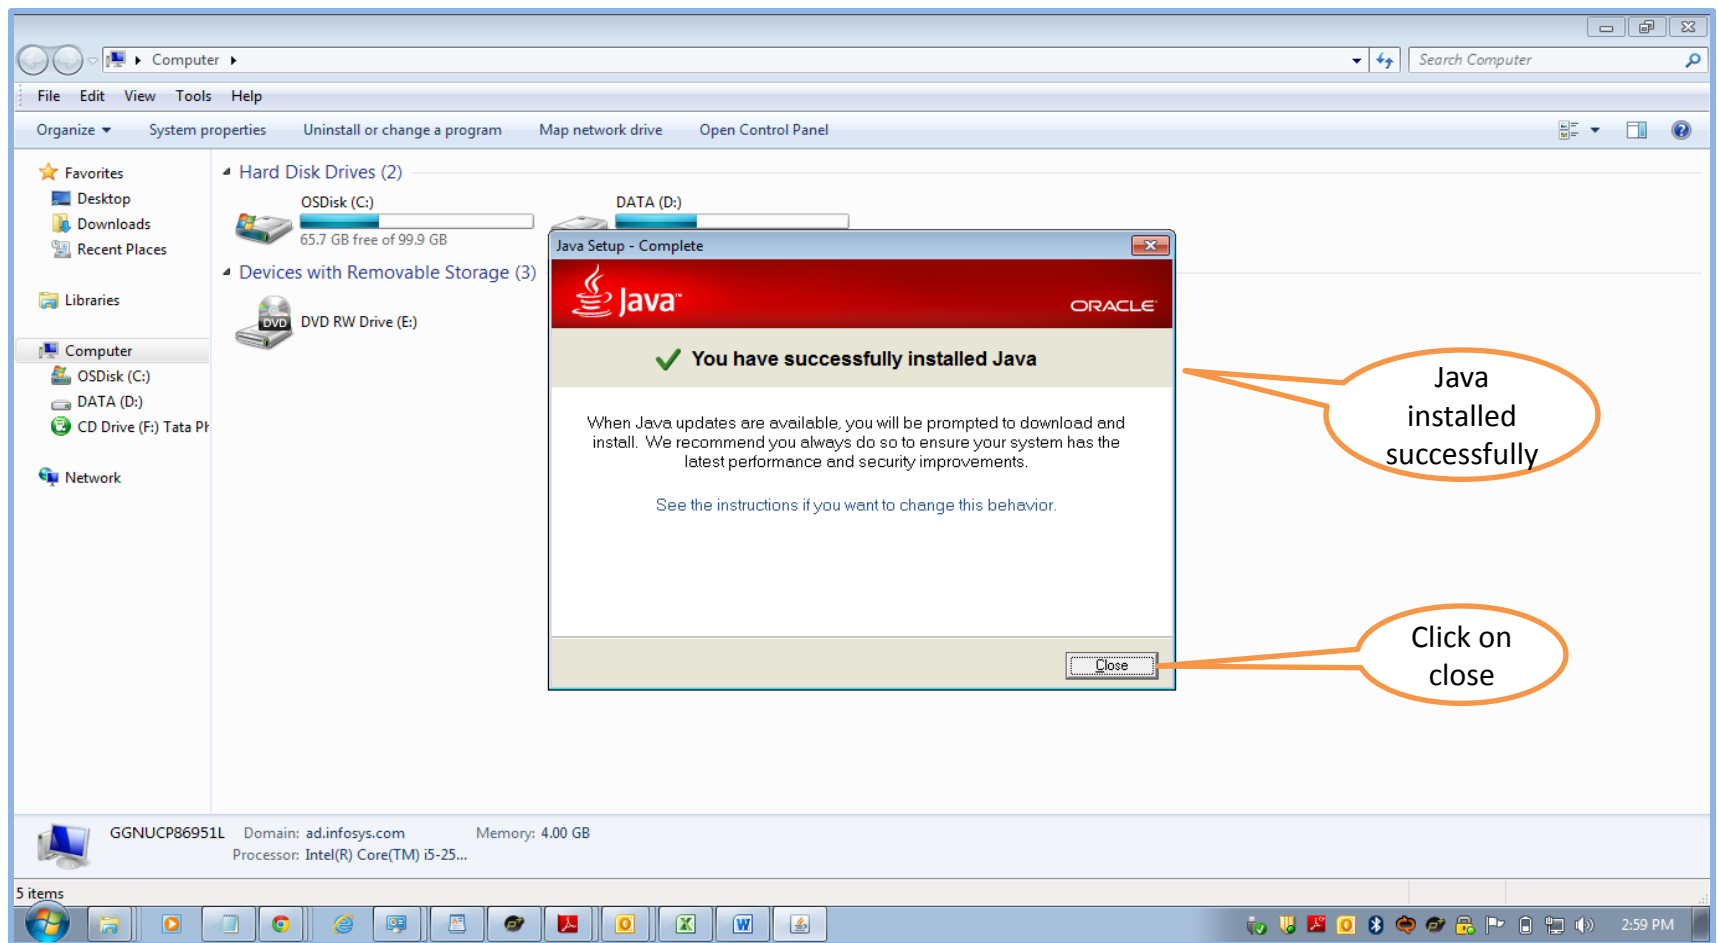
Computer

Search Computer

File Edit View Tools Help

Organize System properties Uninstall or change a program Map network drive Open Control Panel

Favorites
Desktop
Downloads
Recent Places

Libraries

Computer
OSDisk (C:)
DATA (D:)
CD Drive (F:) Tata Pł

Network

Hard Disk Drives (2)

OSDisk (C:)
65.7 GB free of 99.9 GB

DATA (D:)

Devices with Removable Storage (3)

DVD RW Drive (E:)

Java Setup - Complete

Java

ORACLE

You have successfully installed Java

When Java updates are available, you will be prompted to download and install. We recommend you always do so to ensure your system has the latest performance and security improvements.

See the instructions if you want to change this behavior.

Close

Java installed successfully

Click on close

GGNUCP86951L Domain: ad.infosys.com Memory: 4.00 GB
Processor: Intel(R) Core(TM) i5-25...

5 items

2:59 PM